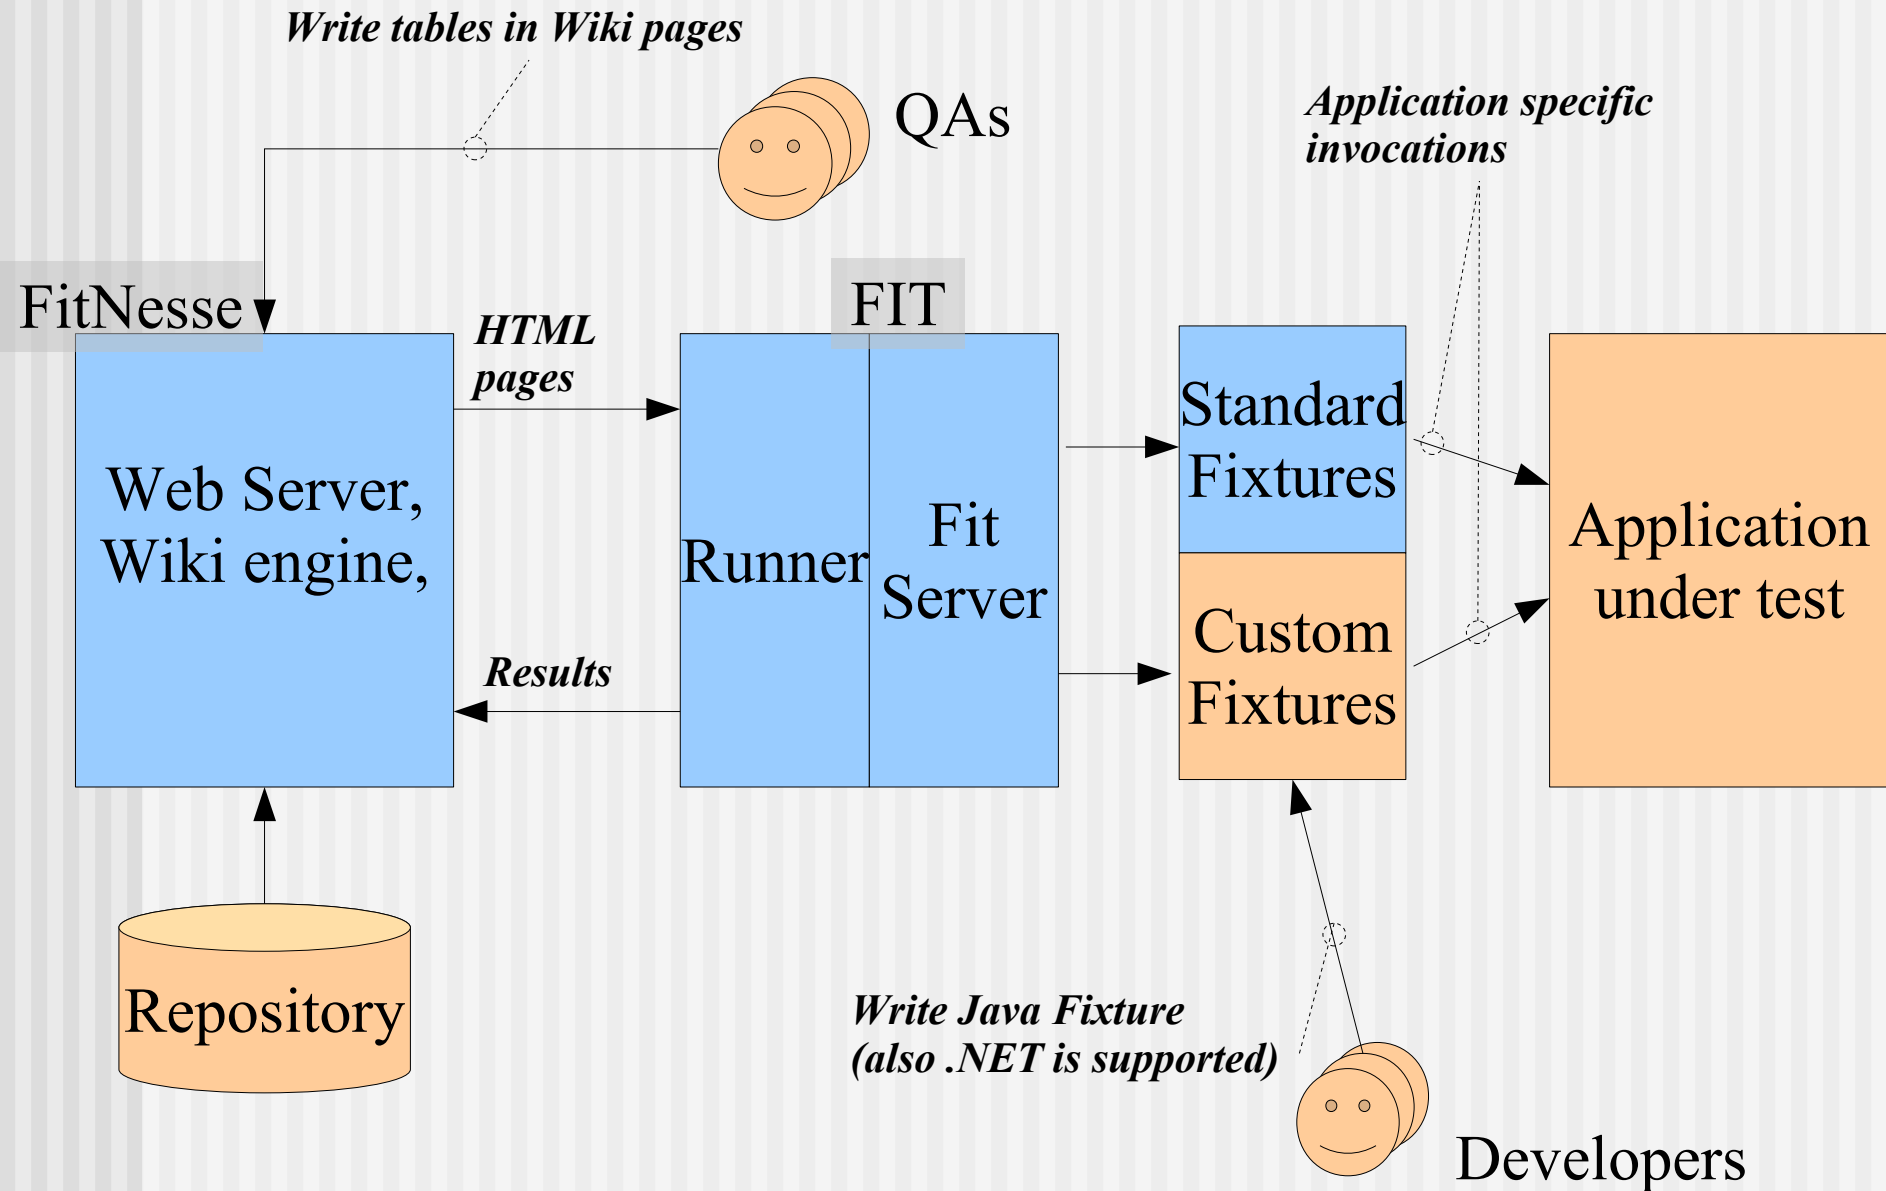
Write tables in Wiki pages

QAs

Application specific invocations

FitNesse

HTML pages

FIT

Web Server, Wiki engine,

Runner

Fit Server

Standard Fixtures

Custom Fixtures

Application under test

Results

Repository

Write Java Fixture (also .NET is supported)

Developers